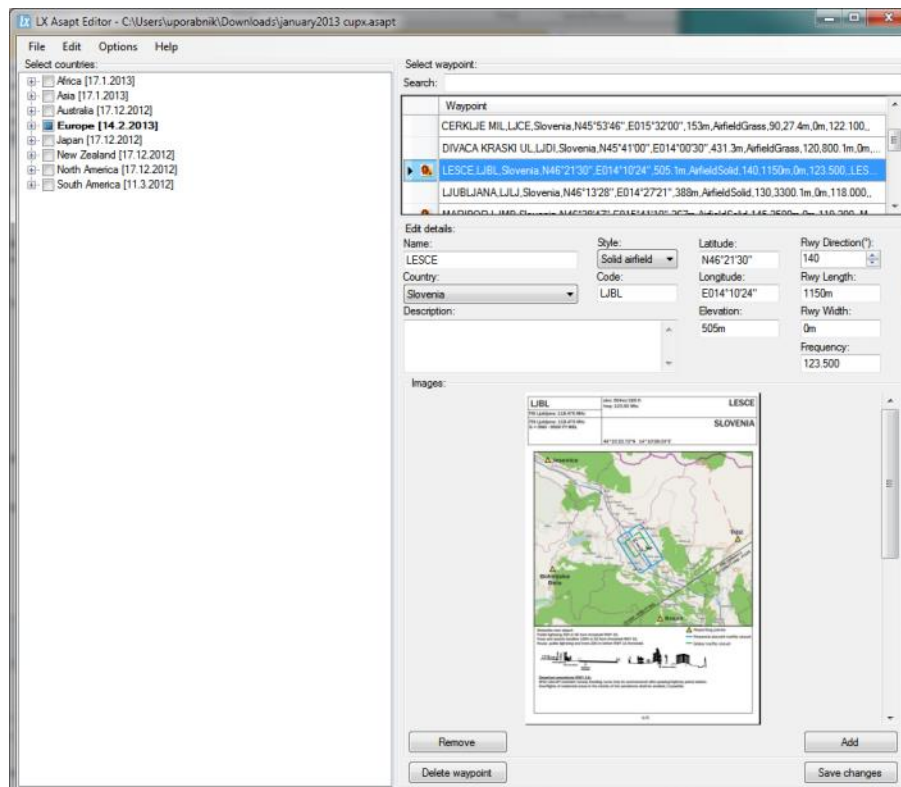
LX Asapt Editor - C:\Users\uporabnik\Downloads\january2013 cupx.asapt

File Edit Options Help

Select countries:

Africa [17.1.2013]
Asia [17.1.2013]
Australia [17.12.2012]
Europe [14.2.2013]
Japan [17.12.2012]
New Zealand [17.12.2012]
North America [17.12.2012]
South America [11.3.2012]

Select waypoint:
Search:

| Waypoint |
|---|
| CERKLJE MIL,LJCE,Slovenia,N45°53'46",E015°32'00",153m,AirfieldGrass,90,27.4m,0m,122.100,. |
| DIVACA KRASKI UL,LJDI,Slovenia,N45°41'00",E014°00'30",431.3m,AirfieldGrass,120,800.1m,0m,. |
| LESCE,LJBL,Slovenia,N46°21'30",E014°10'24",505.1m,AirfieldSolid,140,1150m,0m,123.500,.LES. |
| LJUBLJANA,LJLJ,Slovenia,N46°13'28",E014°27'21",388m,AirfieldSolid,130,3300.1m,0m,118.000,. |
| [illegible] |

Edit details:
Name:
LESCE
Style:
Solid airfield
Latitude:
N46°21'30"
Rwy Direction(°):
140
Country:
Slovenia
Code:
LJBL
Longitude:
E014°10'24"
Rwy Length:
1150m
Description:
Elevation:
505m
Rwy Width:
0m
Frequency:
123.500

Images:

LJBL
LESCE
SLOVENIA

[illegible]

Remove
Add
Delete waypoint
Save changes